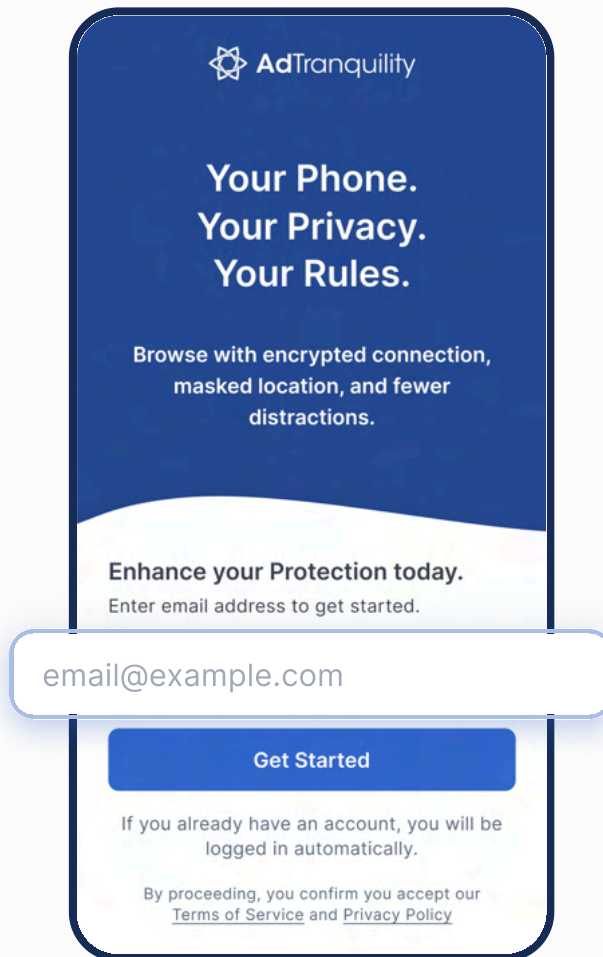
AdTranquility

Your Phone.
Your Privacy.
Your Rules.

Browse with encrypted connection, masked location, and fewer distractions.

Enhance your Protection today.
Enter email address to get started.

email@example.com

Get Started

If you already have an account, you will be logged in automatically.

By proceeding, you confirm you accept our Terms of Service and Privacy Policy